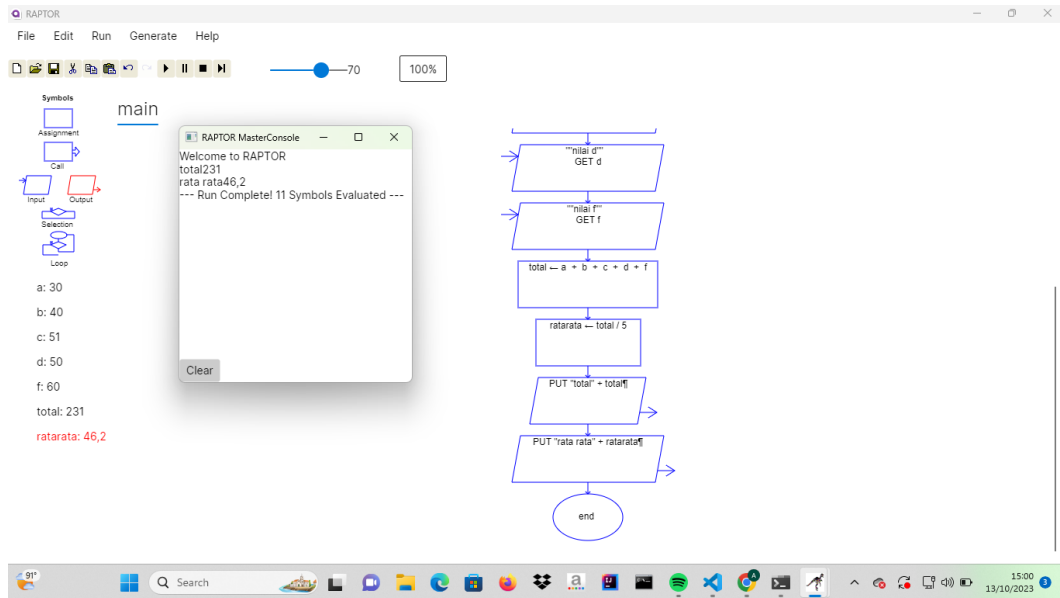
RAPTOR

File Edit Run Generate Help

70

100%

Symbols

main

Assignment

Call

Input Output

Selection

Loop

a: 30

b: 40

c: 51

d: 50

f: 60

total: 231

ratarata: 46,2

RAPTOR MasterConsole

Welcome to RAPTOR
total231
rata rata46,2
--- Run Complete! 11 Symbols Evaluated ---

Clear

""nilai d""
GET d

""nilai f""
GET f

total ← a + b + c + d + f

ratarata ← total / 5

PUT "total" + total¶

PUT "rata rata" + ratarata¶

end

91°

Search

15:00
13/10/2023